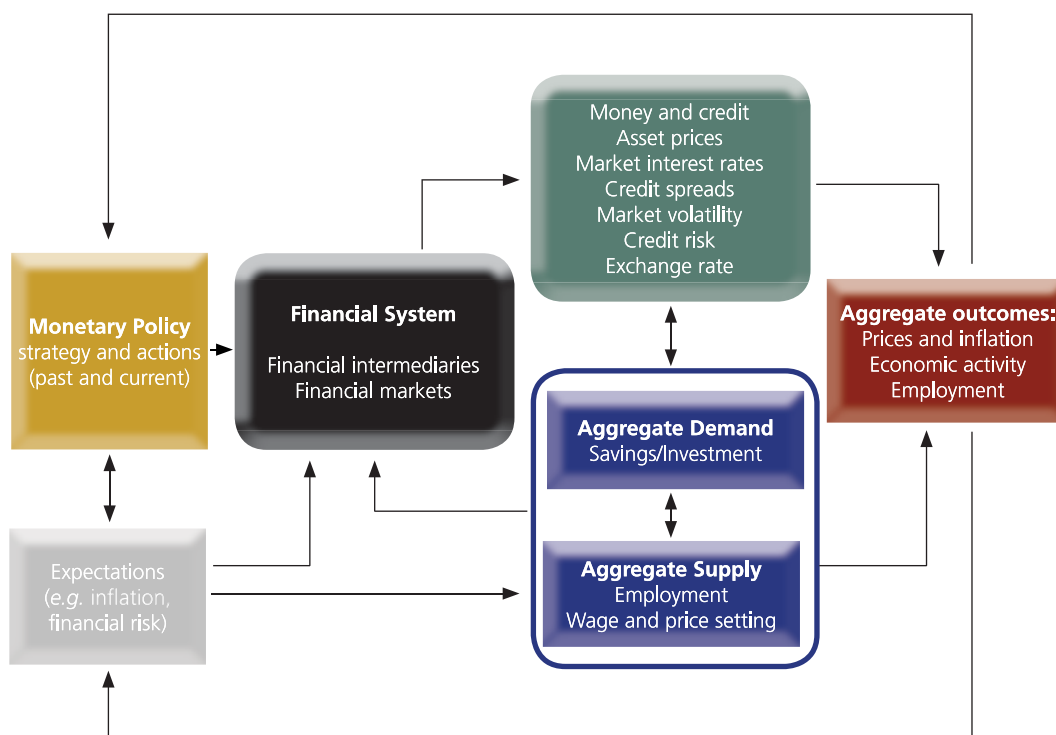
Monetary Policy
strategy and actions
(past and current)

Financial System

Financial intermediaries
Financial markets

Money and credit
Asset prices
Market interest rates
Credit spreads
Market volatility
Credit risk
Exchange rate

Aggregate outcomes:
Prices and inflation
Economic activity
Employment

Aggregate Demand
Savings/Investment

Aggregate Supply
Employment
Wage and price setting

Expectations
(e.g. inflation,
financial risk)